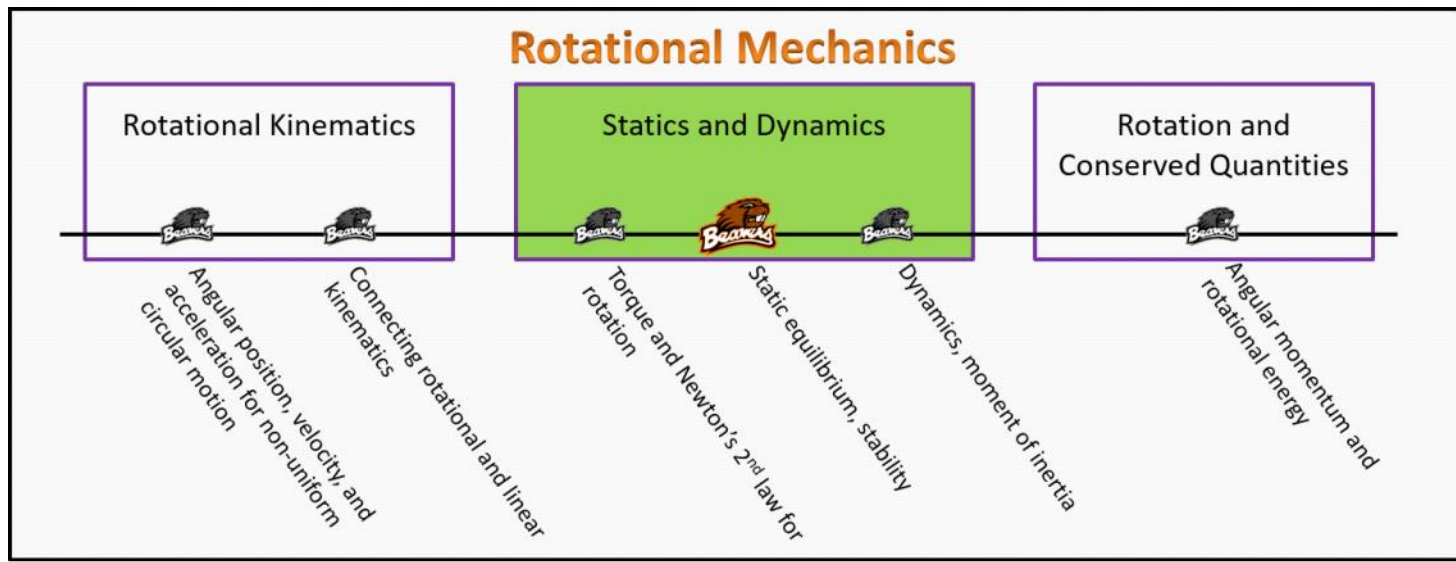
Rotational Mechanics

Rotational Kinematics

Statics and Dynamics

Rotation and Conserved Quantities

Beavers Beavers Beavers Beavers Beavers Beavers

Angular position, velocity, and acceleration for non-uniform circular motion

Connecting rotational and linear kinematics

Torque and Newton's $2^{nd}$ law for rotation

Static equilibrium, stability

Dynamics, moment of inertia

Angular momentum and rotational energy